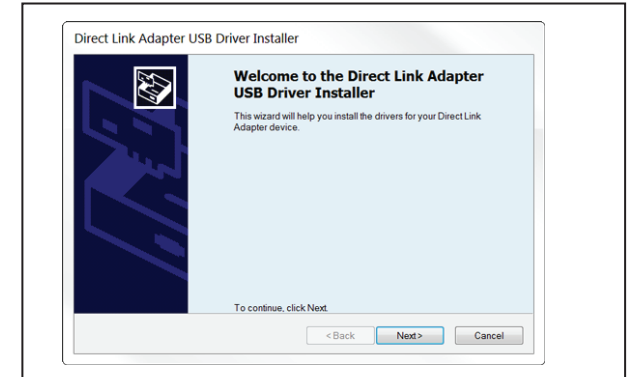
Direct Link Adapter USB Driver Installer

Welcome to the Direct Link Adapter USB Driver Installer

This wizard will help you install the drivers for your Direct Link Adapter device.

To continue, click Next.

< Back

Next >

Cancel